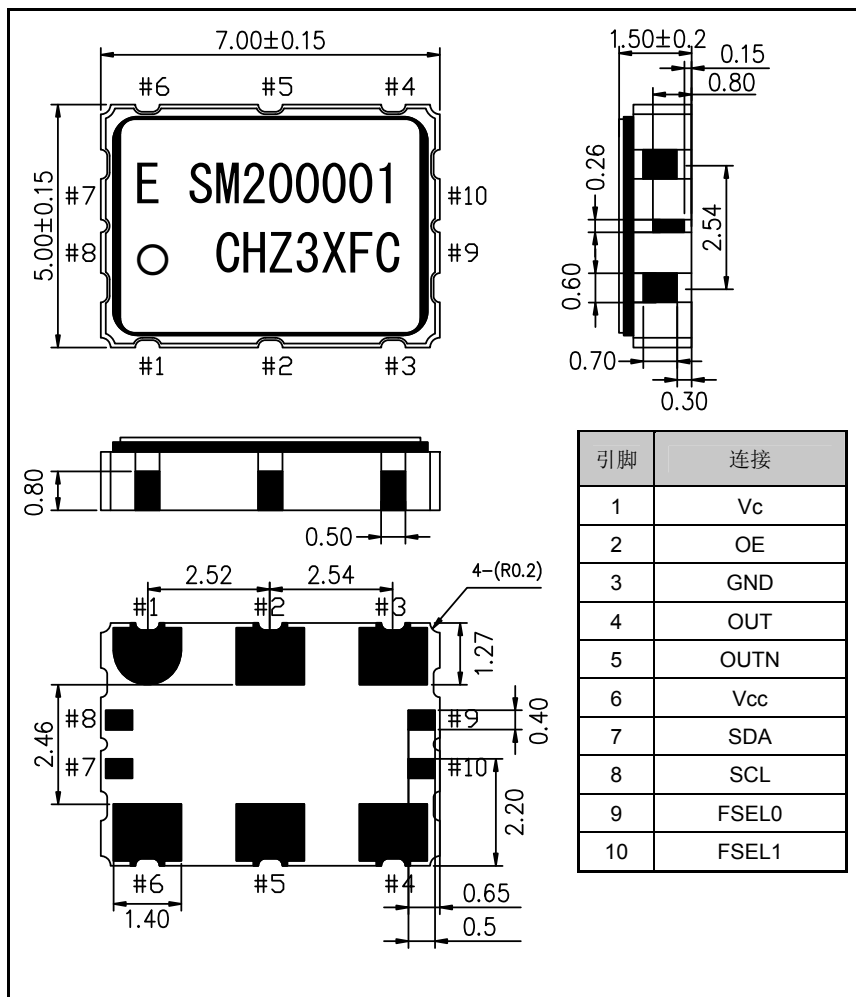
7.00±0.15

#6 #5 #4

5.00±0.15

#7 #8

E SM200001

CHZ3XFC

#10 #9

#1 #2 #3

1.50±0.2

0.15

0.80

0.26

2.54

0.60

0.70

0.30

0.80

0.50

| 引脚 | 连接 |
|---|---|
| 1 | Vc |
| 2 | OE |
| 3 | GND |
| 4 | OUT |
| 5 | OUTN |
| 6 | Vcc |
| 7 | SDA |
| 8 | SCL |
| 9 | FSEL0 |
| 10 | FSEL1 |

2.52 2.54

4-(R0.2)

#1 #2 #3

1.27

2.46

#8 #7

#9 #10

0.40

2.20

#6 #5 #4

1.40

0.65

0.5